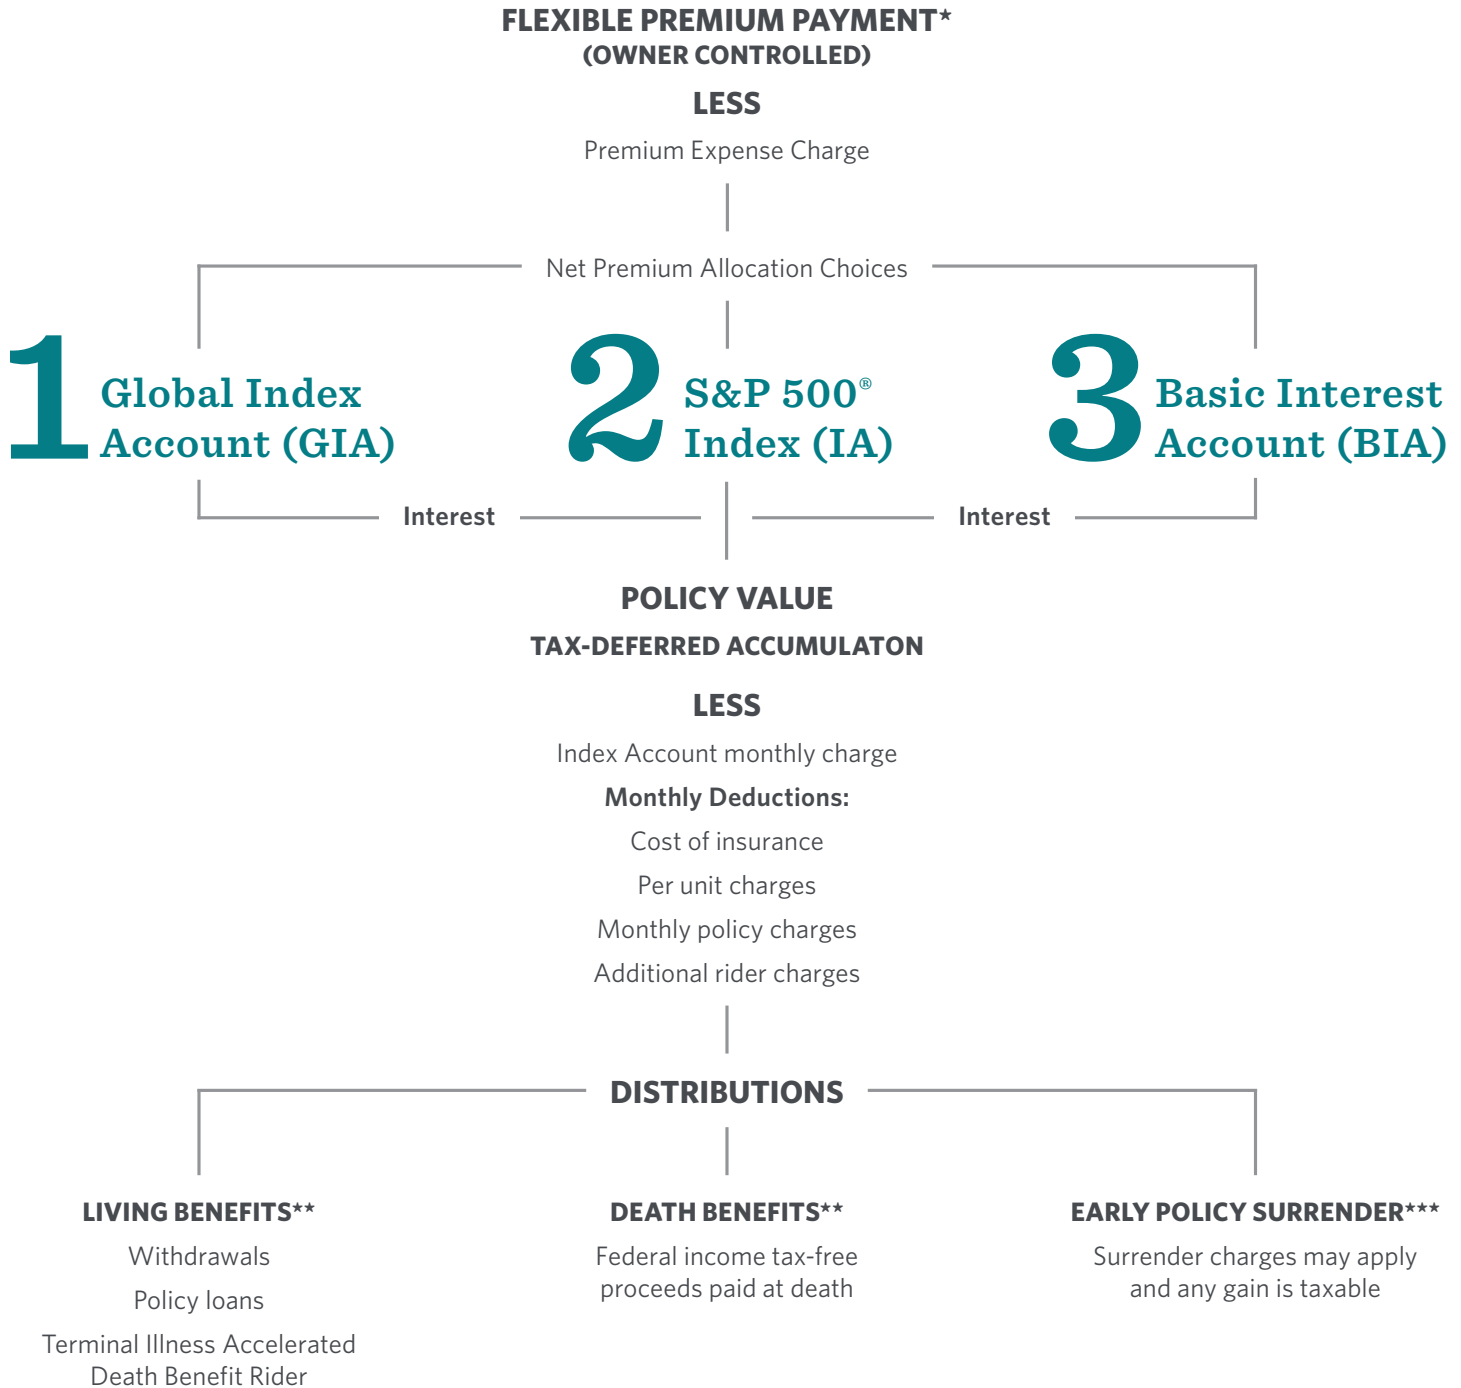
FLEXIBLE PREMIUM PAYMENT*
(OWNER CONTROLLED)

LESS

Premium Expense Charge

Net Premium Allocation Choices

1 Global Index Account (GIA)

2 S&P 500® Index (IA)

3 Basic Interest Account (BIA)

Interest

Interest

POLICY VALUE

TAX-DEFERRED ACCUMULATON

LESS

Index Account monthly charge

Monthly Deductions:

Cost of insurance

Per unit charges

Monthly policy charges

Additional rider charges

DISTRIBUTIONS

LIVING BENEFITS**

Withdrawals

Policy loans

Terminal Illness Accelerated Death Benefit Rider

DEATH BENEFITS**

Federal income tax-free proceeds paid at death

EARLY POLICY SURRENDER***

Surrender charges may apply and any gain is taxable